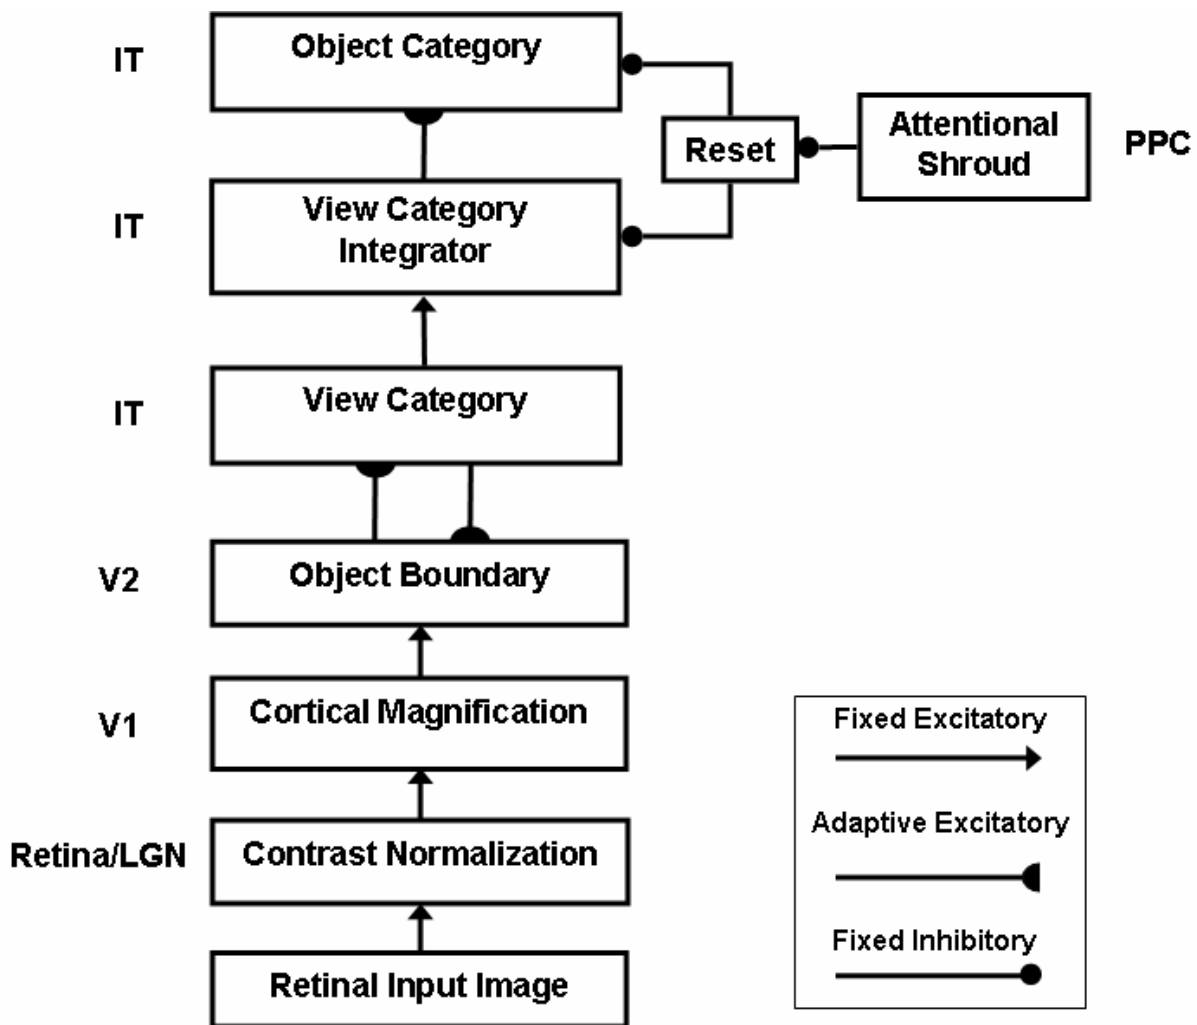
IT

Object Category

Reset

Attentional Shroud

PPC

IT

View Category Integrator

IT

View Category

V2

Object Boundary

V1

Cortical Magnification

Retina/LGN

Contrast Normalization

Retinal Input Image

Fixed Excitatory

Adaptive Excitatory

Fixed Inhibitory